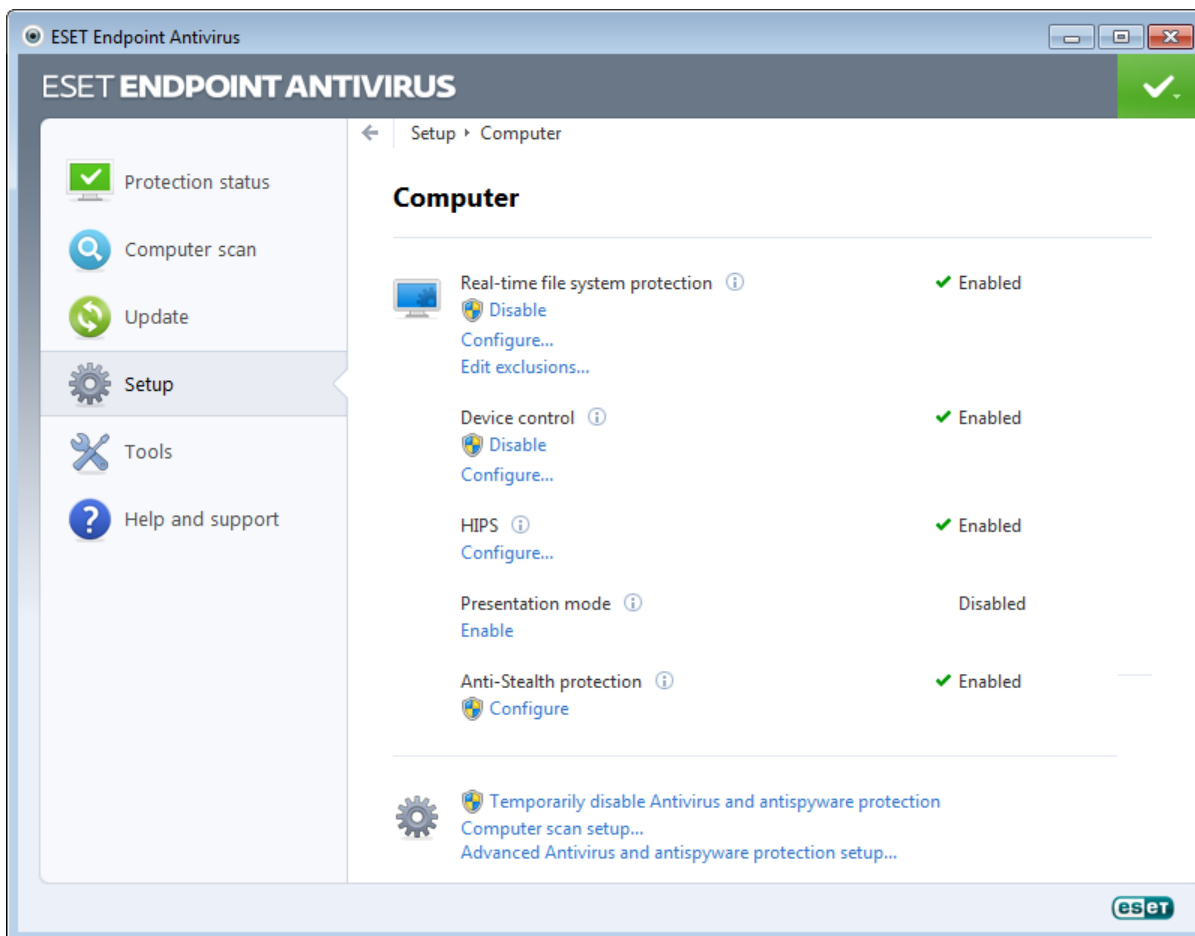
ESET Endpoint Antivirus

ESET ENDPOINT ANTIVIRUS

Protection status
Computer scan
Update
Setup
Tools
Help and support

Setup ‣ Computer

Computer

Real-time file system protection ✔ Enabled
Disable
Configure...
Edit exclusions...

Device control ✔ Enabled
Disable
Configure...

HIPS ✔ Enabled
Configure...

Presentation mode Disabled
Enable

Anti-Stealth protection ✔ Enabled
Configure

Temporarily disable Antivirus and antispyware protection
Computer scan setup...
Advanced Antivirus and antispyware protection setup...

eset